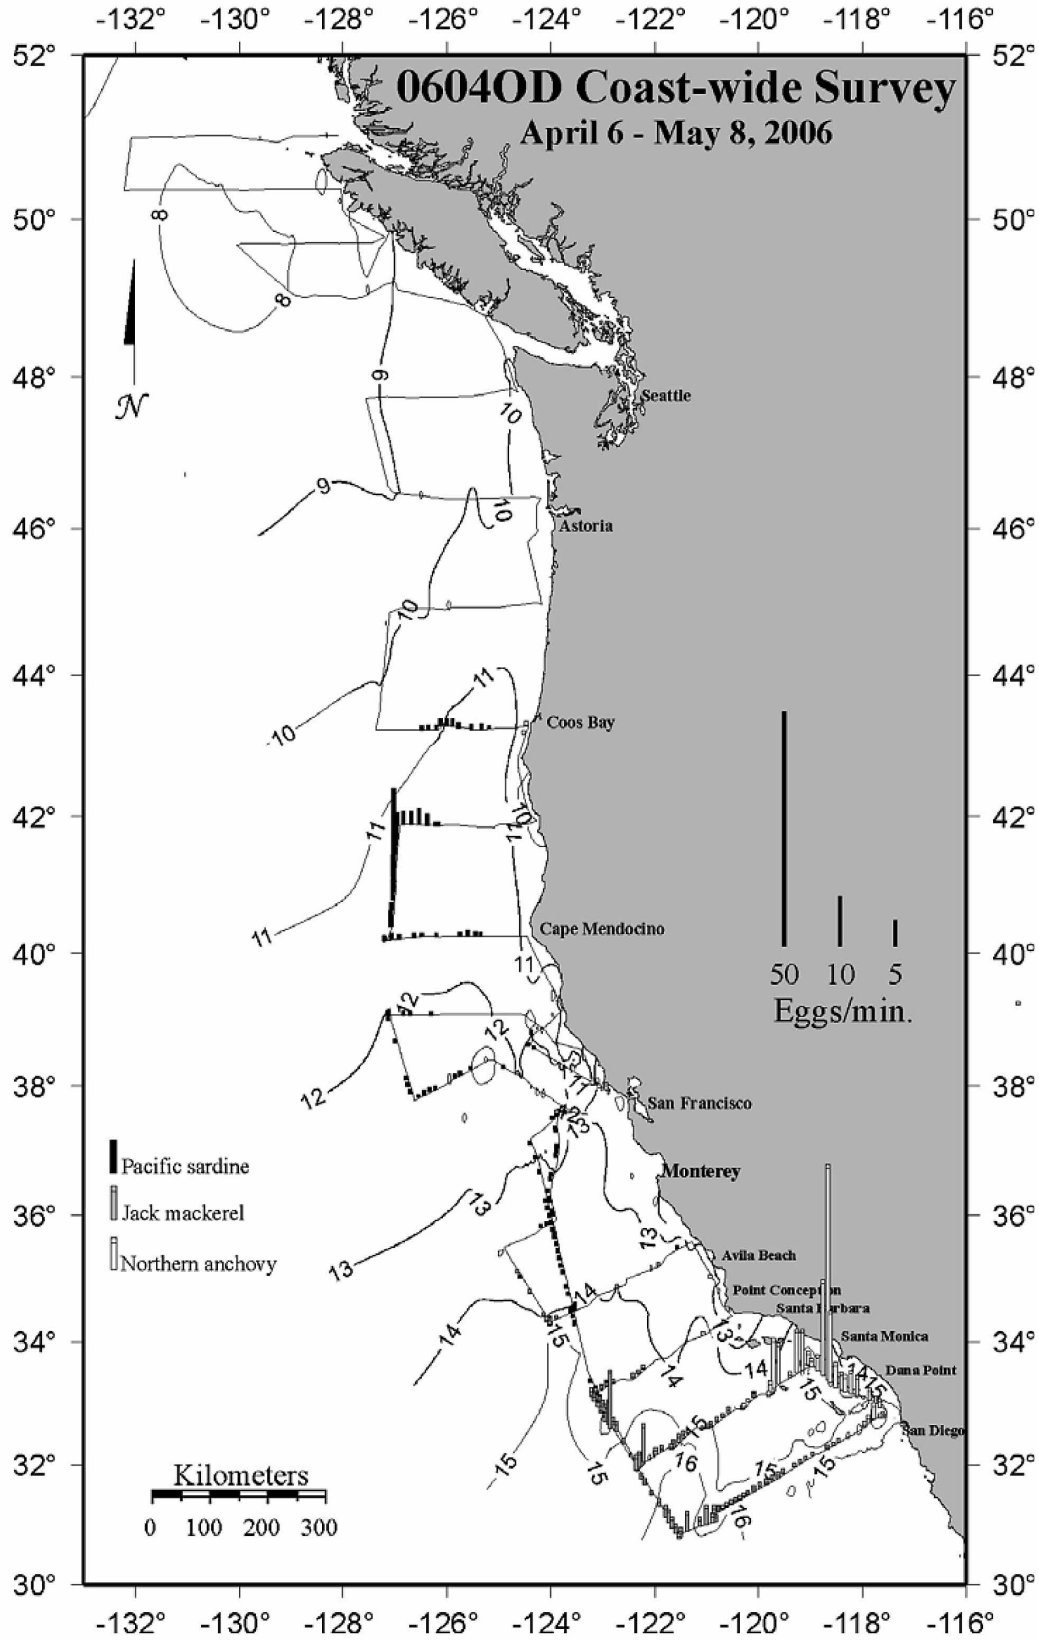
-132° -130° -128° -126° -124° -122° -120° -118° -116°

0604OD Coast-wide Survey
April 6 - May 8, 2006

52° 50° 48° 46° 44° 42° 40° 38° 36° 34° 32° 30°

N

8
8
9
10
9
10
10
11
10
11
10
11
11
12
12
11
12
13
13
13
14
14
15
13
14
14
15
15
15
16
15
15
16
14
15

Seattle
Astoria
Coos Bay
Cape Mendocino
San Francisco
Monterey
Avila Beach
Point Conception
Santa Barbara
Santa Monica
Dana Point
San Diego

50 10 5
Eggs/min.

Pacific sardine
Jack mackerel
Northern anchovy

Kilometers
0 100 200 300

-132° -130° -128° -126° -124° -122° -120° -118° -116°